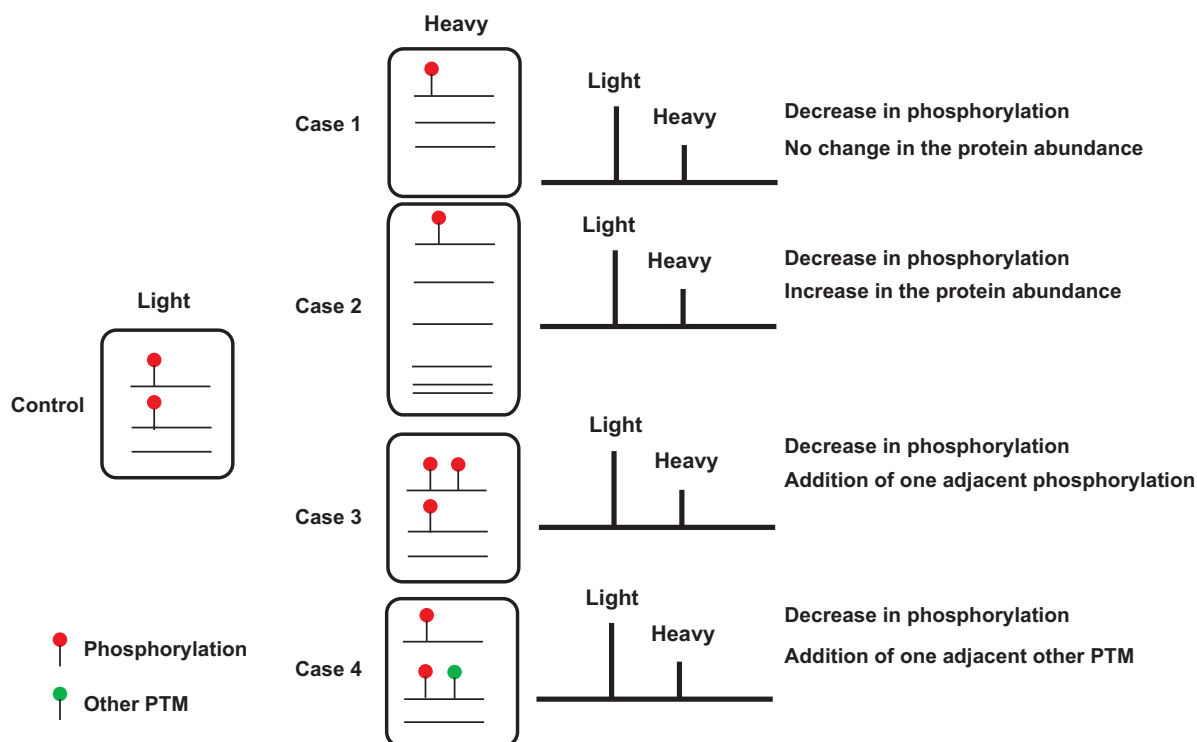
Heavy

Case 1

Light
Heavy

Decrease in phosphorylation
No change in the protein abundance

Case 2

Light
Heavy

Decrease in phosphorylation
Increase in the protein abundance

Light

Control

Case 3

Light
Heavy

Decrease in phosphorylation
Addition of one adjacent phosphorylation

Case 4

Light
Heavy

Decrease in phosphorylation
Addition of one adjacent other PTM

Phosphorylation
Other PTM